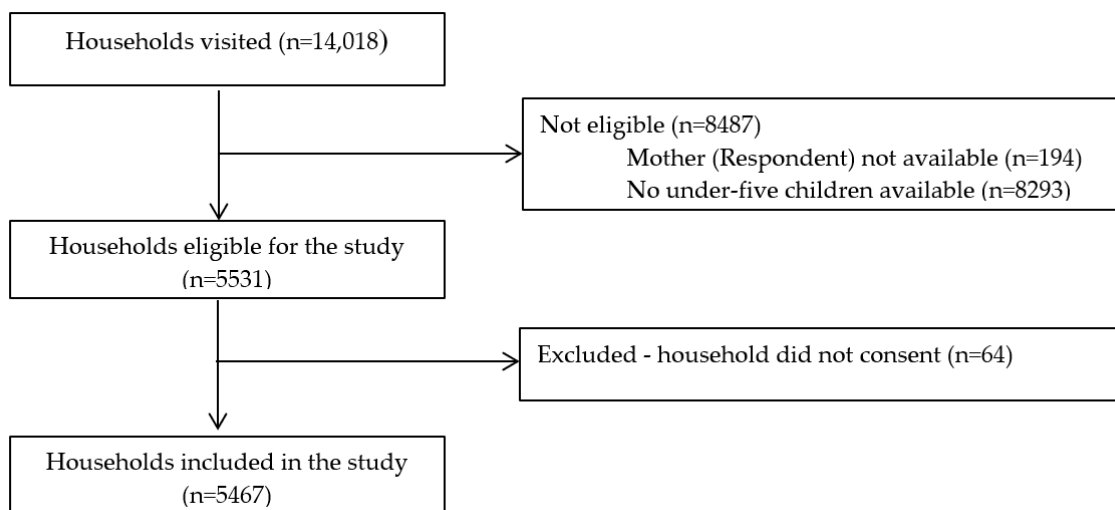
Households visited (n=14,018)

Not eligible (n=8487)
Mother (Respondent) not available (n=194)
No under-five children available (n=8293)

Households eligible for the study (n=5531)

Excluded - household did not consent (n=64)

Households included in the study (n=5467)